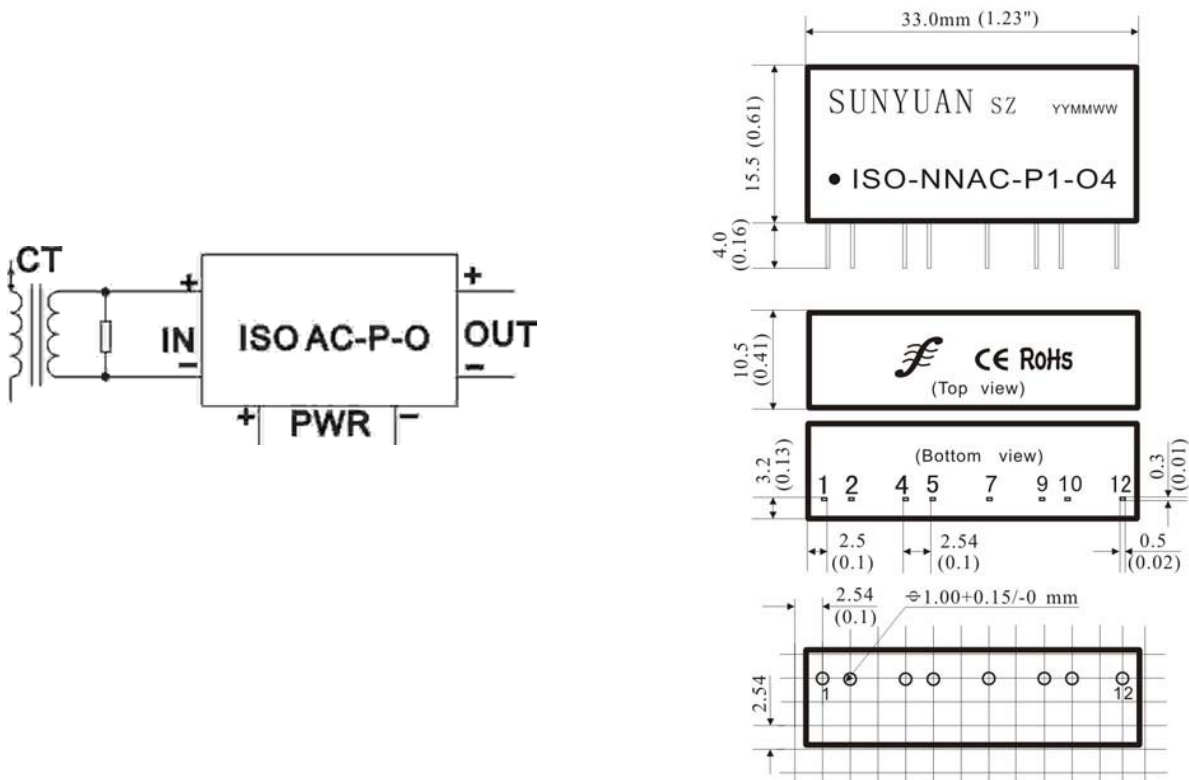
CT

+
IN
−
ISO AC-P-O
+
OUT
−
+ PWR −

33.0mm (1.23")
15.5 (0.61)
SUNYUAN SZ YYMMWW
• ISO-NNAC-P1-O4
4.0 (0.16)

10.5 (0.41)
CE RoHs
(Top view)

3.2 (0.13)
(Bottom view)
1 2 4 5 7 9 10 12
0.3 (0.01)
2.5 (0.1)
2.54 (0.1)
0.5 (0.02)

2.54 (0.1)
$\ominus$1.00+0.15/-0 mm
2.54
1
12